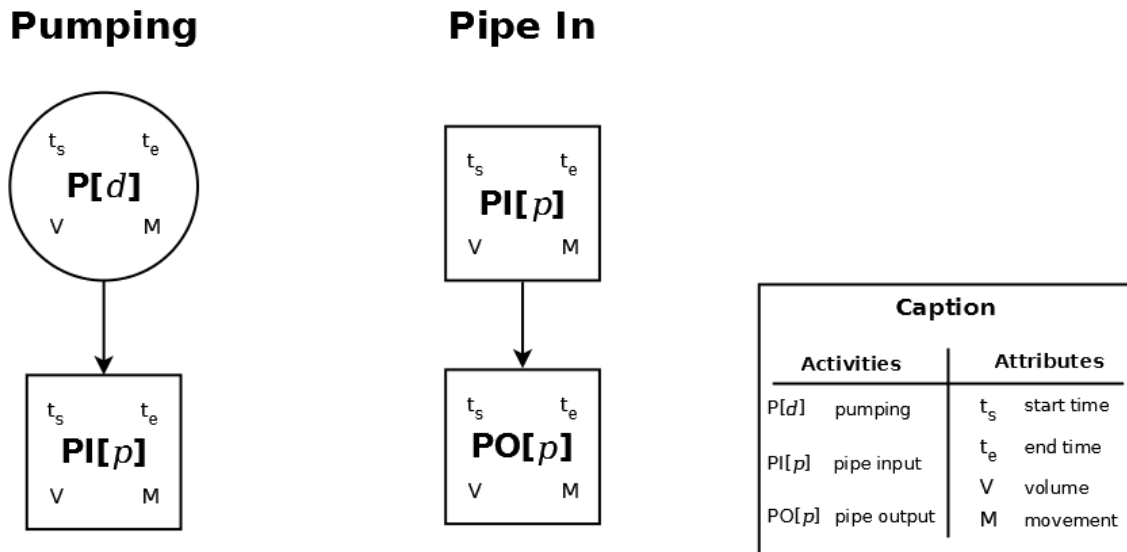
**Pumping**

$t_s$ $t_e$
**P[$d$]**
V M

$t_s$ $t_e$
**PI[$p$]**
V M

**Pipe In**

$t_s$ $t_e$
**PI[$p$]**
V M

$t_s$ $t_e$
**PO[$p$]**
V M

**Caption**

| Activities | | Attributes | |
|---|---|---|---|
| P[$d$] | pumping | $t_s$ | start time |
| PI[$p$] | pipe input | $t_e$ | end time |
| | | V | volume |
| PO[$p$] | pipe output | M | movement |